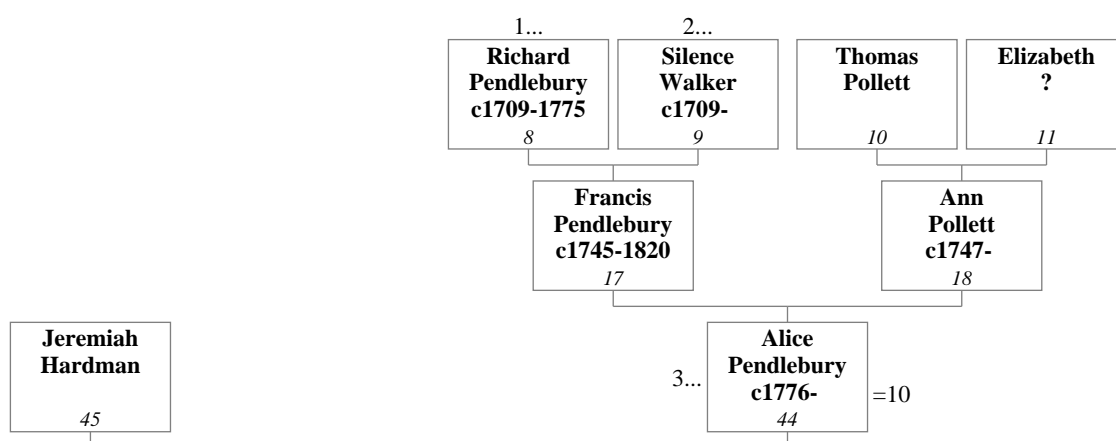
1...
2...

Richard Pendlebury c1709-1775
8

Silence Walker c1709-
9

Thomas Pollett
10

Elizabeth ?
11

Francis Pendlebury c1745-1820
17

Ann Pollett c1747-
18

Jeremiah Hardman
45

3...

Alice Pendlebury c1776-
44

=10